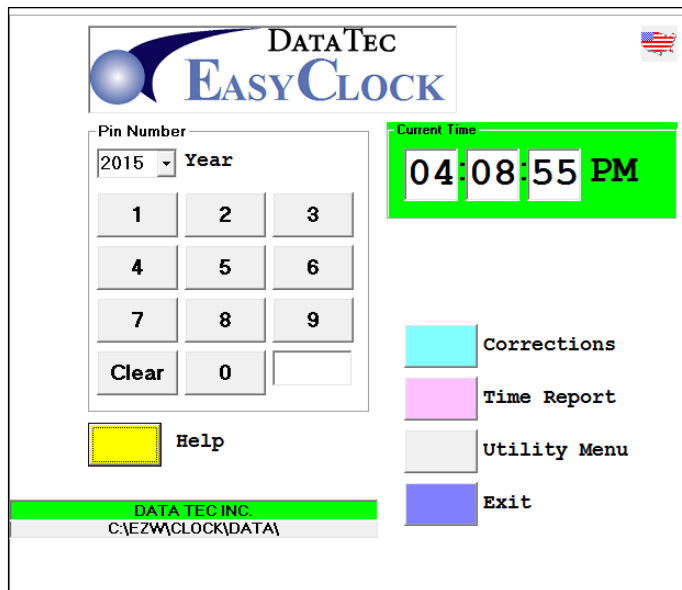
DATATEC
EASYCLOCK

Pin Number
2015 Year

| 1 | 2 | 3 |
|---|---|---|
| 4 | 5 | 6 |
| 7 | 8 | 9 |
| Clear | 0 | |

Help

Current Time
04:08:55 PM

Corrections
Time Report
Utility Menu
Exit

DATA TEC INC.
C:\EZW\CLOCK\DATA\